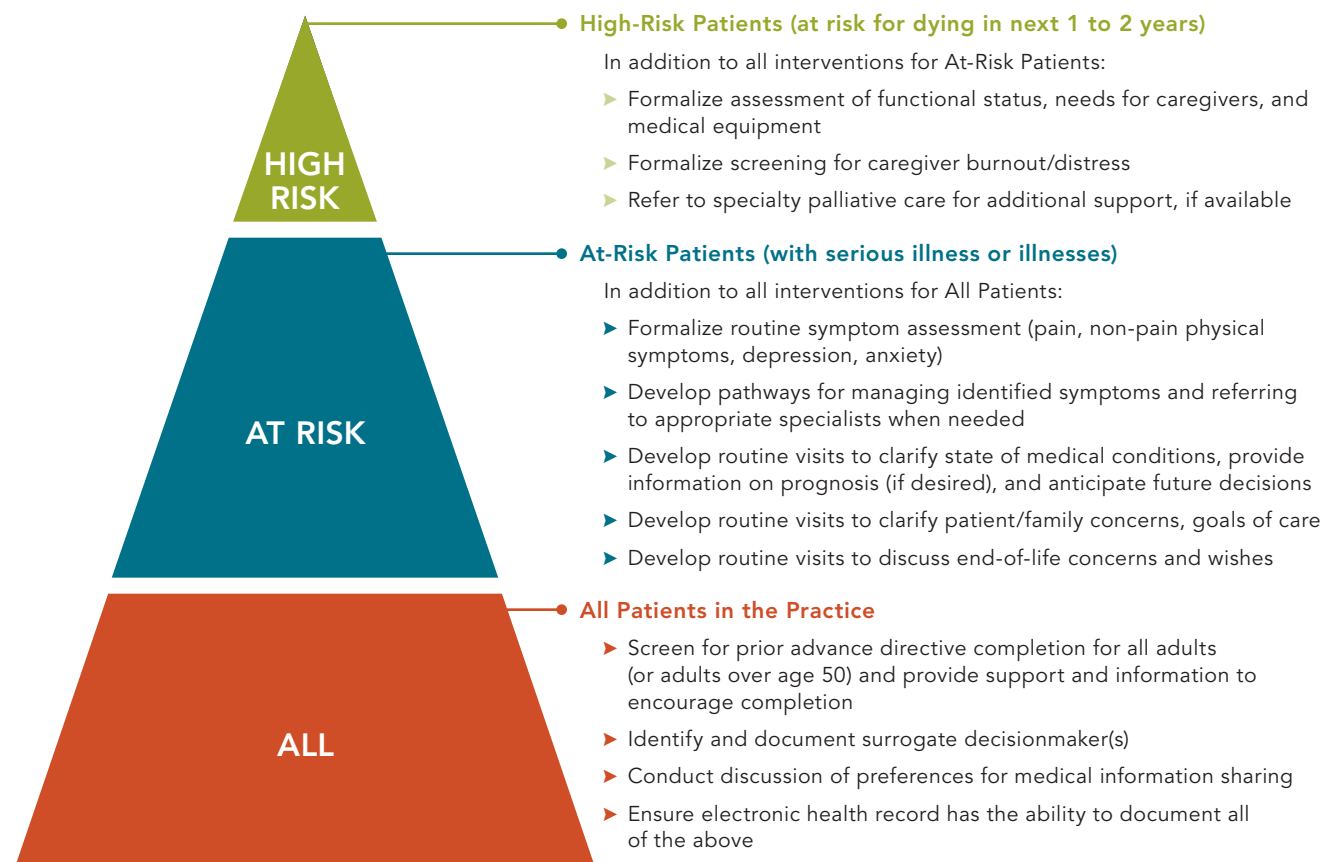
HIGH RISK

AT RISK

ALL

High-Risk Patients (at risk for dying in next 1 to 2 years)

In addition to all interventions for At-Risk Patients:

Formalize assessment of functional status, needs for caregivers, and medical equipment

Formalize screening for caregiver burnout/distress

Refer to specialty palliative care for additional support, if available

At-Risk Patients (with serious illness or illnesses)

In addition to all interventions for All Patients:

Formalize routine symptom assessment (pain, non-pain physical symptoms, depression, anxiety)

Develop pathways for managing identified symptoms and referring to appropriate specialists when needed

Develop routine visits to clarify state of medical conditions, provide information on prognosis (if desired), and anticipate future decisions

Develop routine visits to clarify patient/family concerns, goals of care

Develop routine visits to discuss end-of-life concerns and wishes

All Patients in the Practice

Screen for prior advance directive completion for all adults (or adults over age 50) and provide support and information to encourage completion

Identify and document surrogate decisionmaker(s)

Conduct discussion of preferences for medical information sharing

Ensure electronic health record has the ability to document all of the above